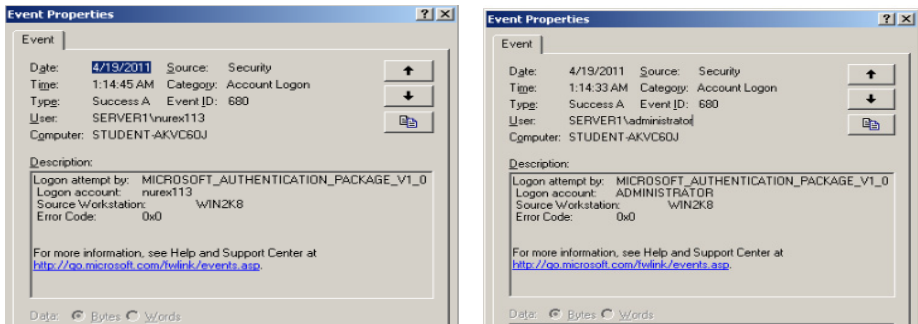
Event Properties

? X

Event

Date: 4/19/2011 Source: Security
Time: 1:14:45 AM Category: Account Logon
Type: Success A Event ID: 680
User: SERVER1\nurex113
Computer: STUDENT-AKVC60J

Description:

Logon attempt by: MICROSOFT_AUTHENTICATION_PACKAGE_V1_0
Logon account: nurex113
Source Workstation: WIN2K8
Error Code: 0x0

For more information, see Help and Support Center at http://go.microsoft.com/fwlink/events.asp.

Data: Bytes Words

Event Properties

? X

Event

Date: 4/19/2011 Source: Security
Time: 1:14:33 AM Category: Account Logon
Type: Success A Event ID: 680
User: SERVER1\administrator
Computer: STUDENT-AKVC60J

Description:

Logon attempt by: MICROSOFT_AUTHENTICATION_PACKAGE_V1_0
Logon account: ADMINISTRATOR
Source Workstation: WIN2K8
Error Code: 0x0

For more information, see Help and Support Center at http://go.microsoft.com/fwlink/events.asp.

Data: Bytes Words